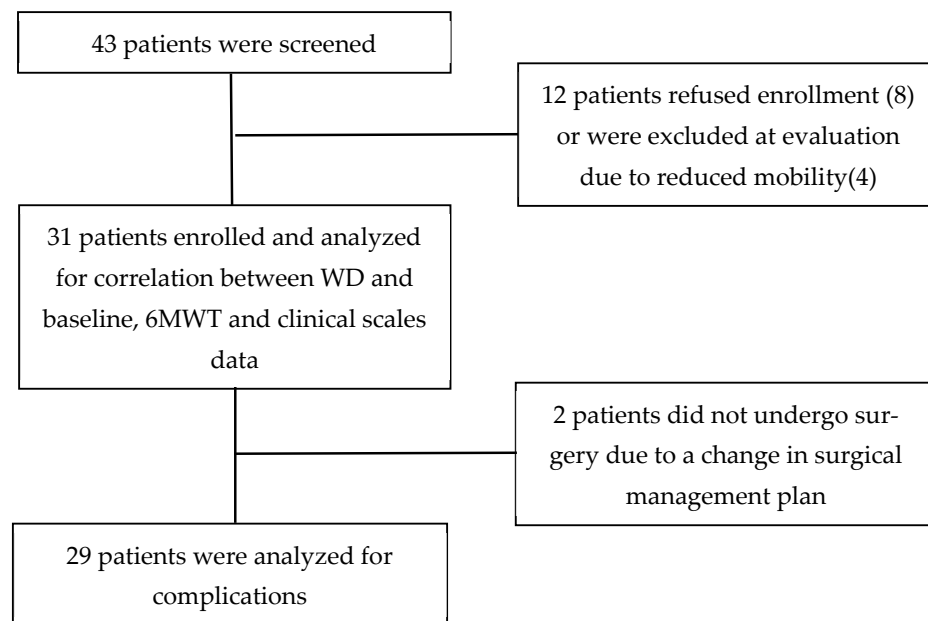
43 patients were screened

12 patients refused enrollment (8) or were excluded at evaluation due to reduced mobility(4)

31 patients enrolled and analyzed for correlation between WD and baseline, 6MWT and clinical scales data

2 patients did not undergo surgery due to a change in surgical management plan

29 patients were analyzed for complications